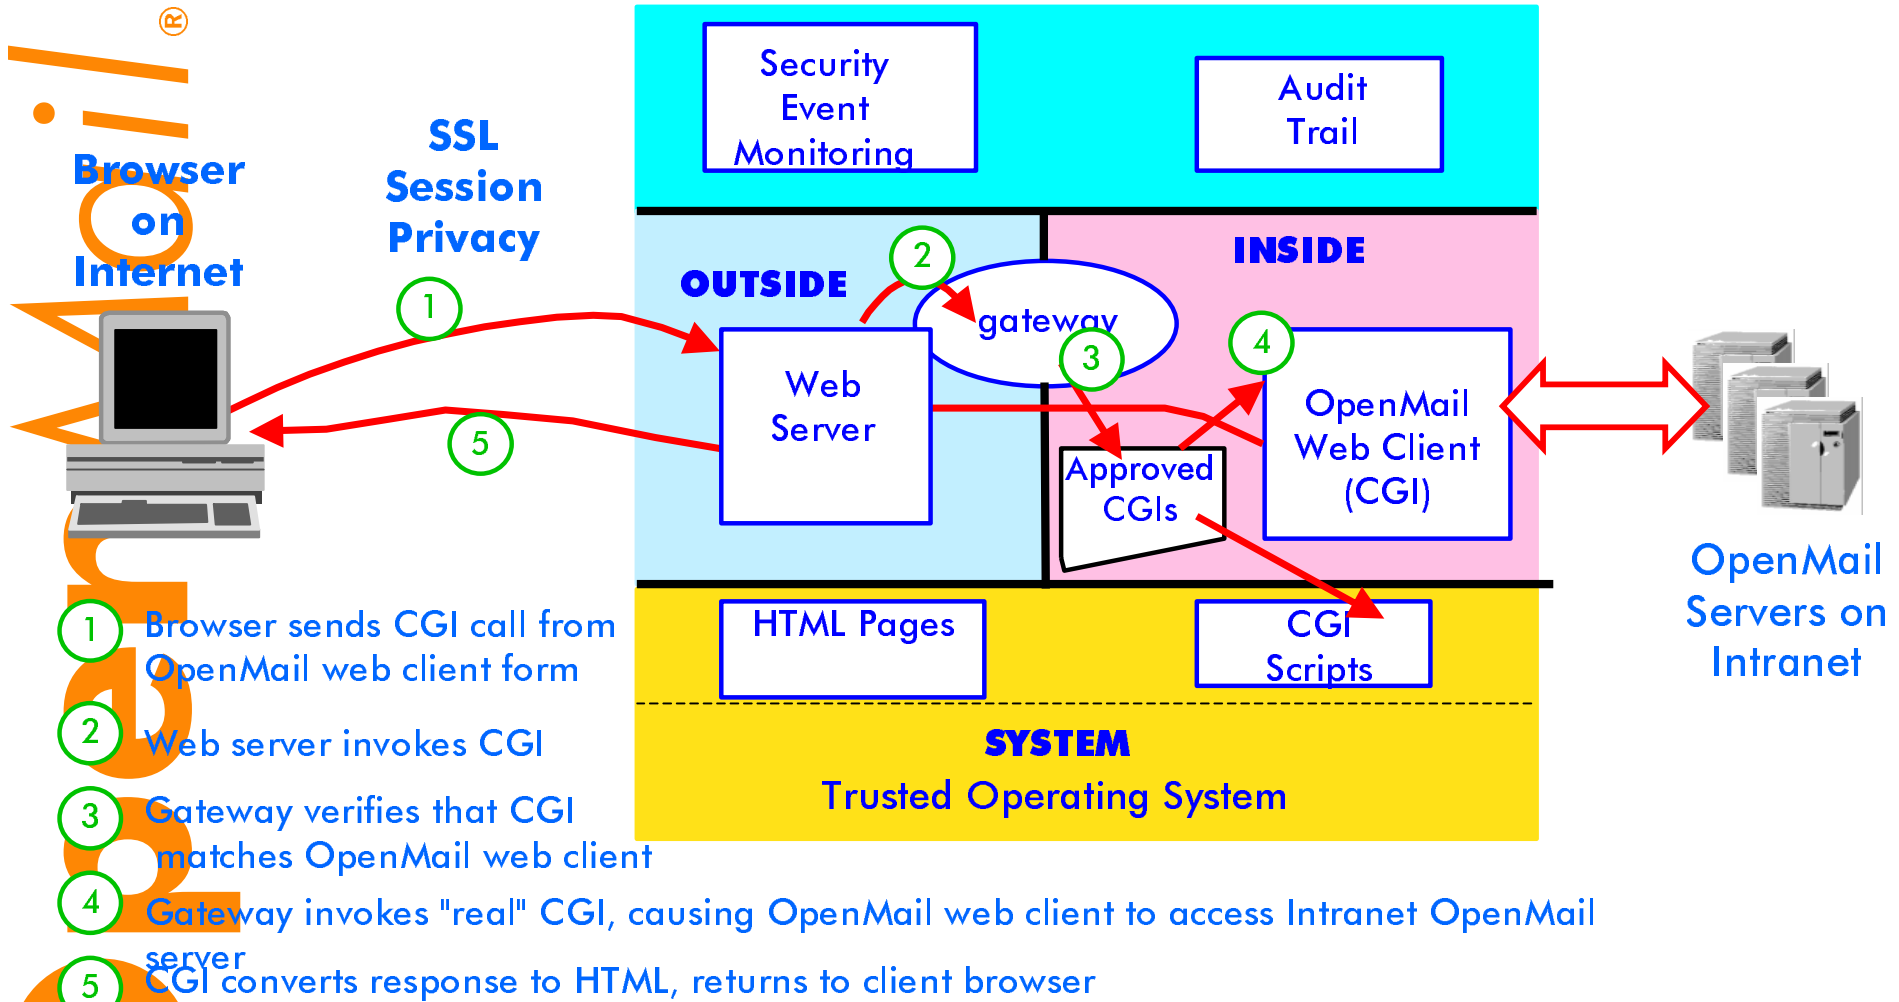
®

Browser on Internet

SSL Session Privacy

Security Event Monitoring

Audit Trail

OUTSIDE

INSIDE

2

gateway

3

1

Web Server

4

OpenMail Web Client (CGI)

5

Approved CGIs

OpenMail Servers on Intranet

HTML Pages

CGI Scripts

SYSTEM

Trusted Operating System

1 Browser sends CGI call from OpenMail web client form

2 Web server invokes CGI

3 Gateway verifies that CGI matches OpenMail web client

4 Gateway invokes "real" CGI, causing OpenMail web client to access Intranet OpenMail server

5 CGI converts response to HTML, returns to client browser